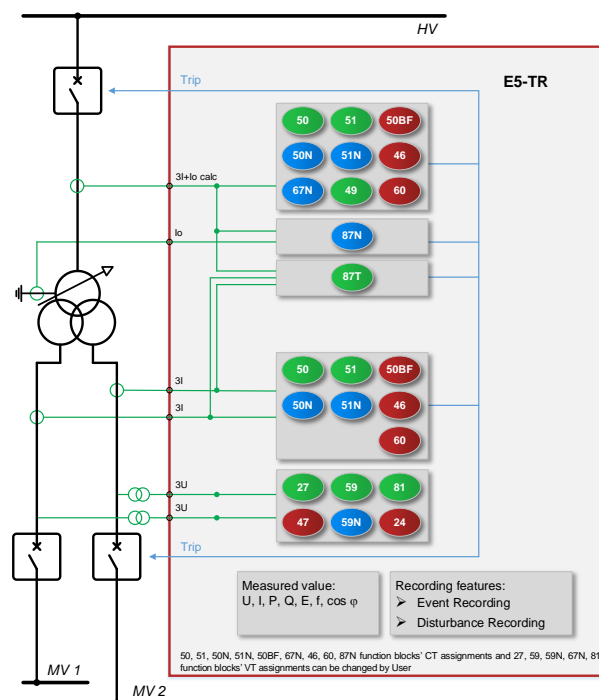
HV

E5-TR

Trip

50 51 50BF
50N 51N 46
67N 49 60

3I+Io calc

Io

87N

87T

50 51 50BF
50N 51N 46
60

3I

3I

3U

3U

27 59 81
47 59N 24

Trip

Measured value:
U, I, P, Q, E, f, cos φ

Recording features:
➢ Event Recording
➢ Disturbance Recording

50, 51, 50N, 51N, 50BF, 67N, 46, 60, 87N function blocks' CT assignments and 27, 59, 59N, 67N, 81 function blocks' VT assignments can be changed by User

MV 1

MV 2